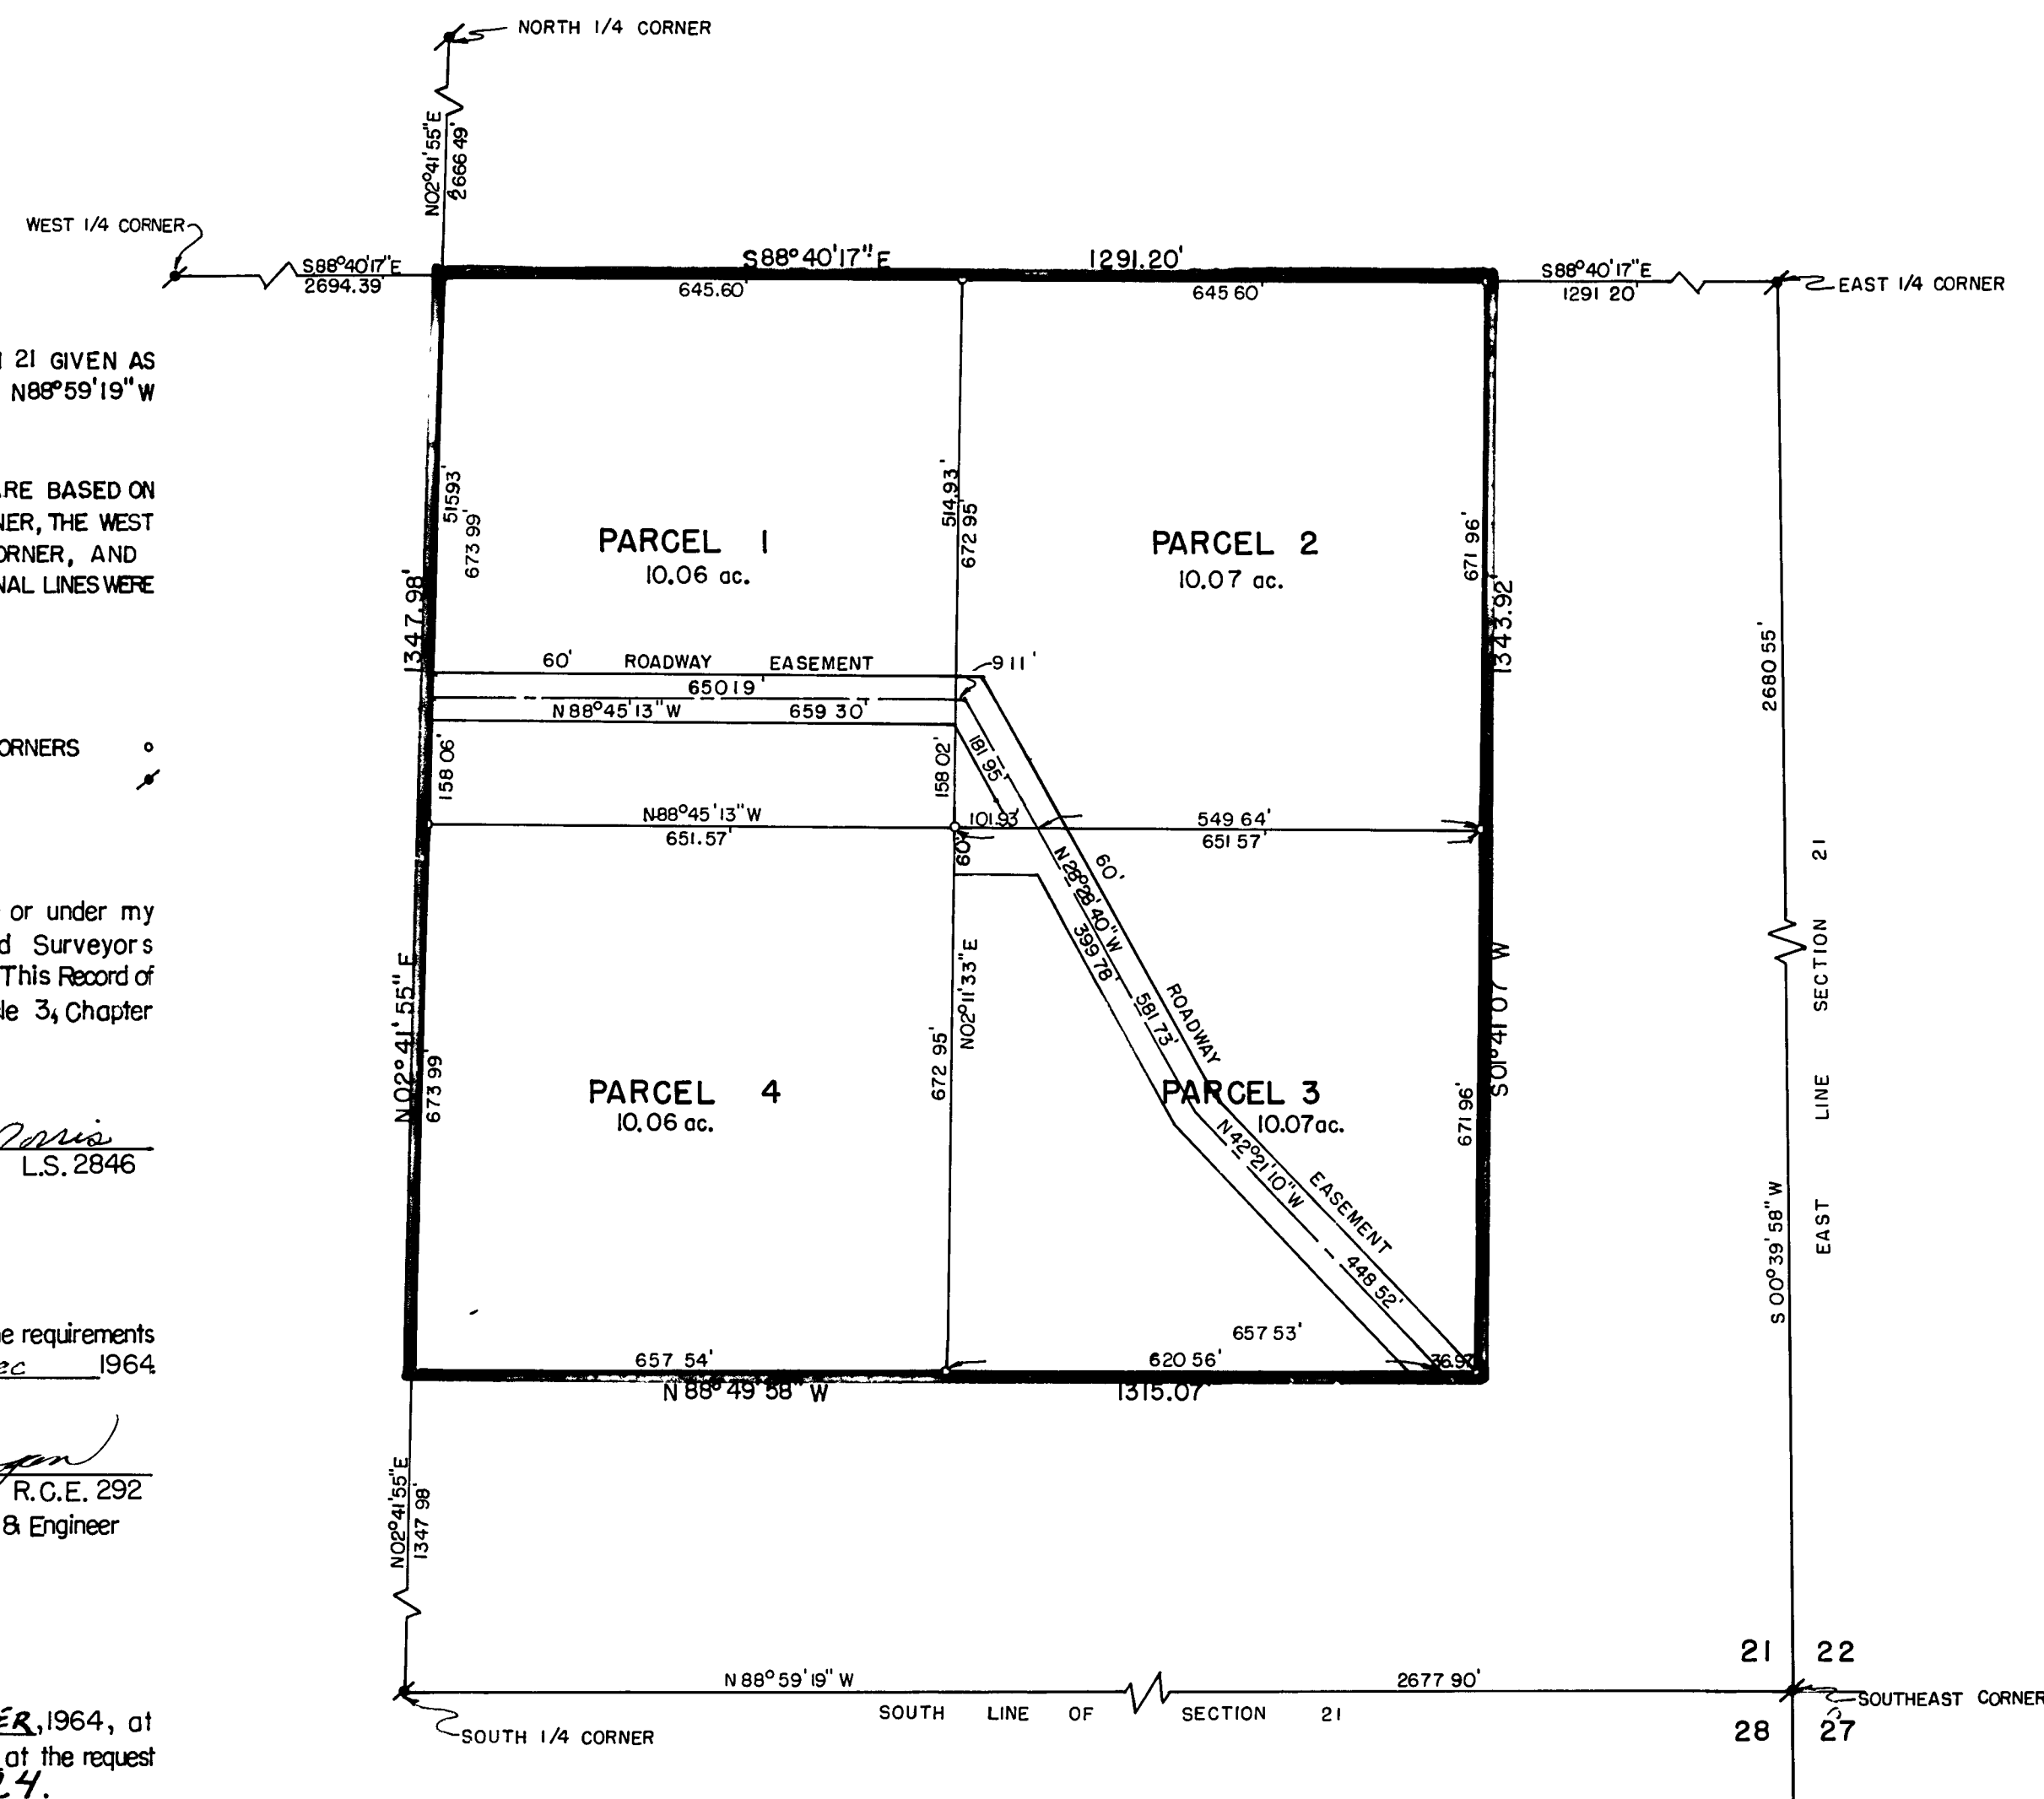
NORTH 1/4 CORNER
N02°41'55"E
2666.49'
WEST 1/4 CORNER
S88°40'17"E
2694.39
S88°40'17"E 1291.20'
645.60'
645 60'
S88°40'17"E
1291 20'
EAST 1/4 CORNER
21 GIVEN AS
N88°59'19"W
ARE BASED ON
NER, THE WEST
ORNER, AND
NAL LINES WERE
515.93
673 99'
514.93'
672 95
PARCEL 1
10.06 ac.
PARCEL 2
10.07 ac.
671 96'
1343.92'
1347.98'
2680 55'
60' ROADWAY EASEMENT
9 11'
650 19'
N 88°45'13"W 659 30'
ORNERS
158 06'
158 02'
181 95'
N88°45'13"W
651.57'
101.93
549 64'
651 57'
60'
60'
N28°28'40"W
399.78'
581.73'
ROADWAY
or under my
d Surveyors
This Record of
le 3, Chapter
N02°41'55"E
673 99
672 95'
N02°11'33"E
S01°41'07"W
EAST LINE SECTION 21
PARCEL 4
10.06 ac.
PARCEL 3
10.07ac.
671 96'
N42°21'10"W
EASEMENT
448 52'
L.S. 2846
S 00°39'58"W
e requirements
ec 1964
657 53'
657 54'
620 56'
36.97
N 88° 49 58" W
1315.07'
R.C.E. 292
& Engineer
N02°41'55"E
1347 98'
21 22
N 88° 59' 19" W
2677 90'
SOUTHEAST CORNER
SOUTH LINE OF SECTION 21
28 27
ER, 1964, at
at the request
24.
SOUTH 1/4 CORNER